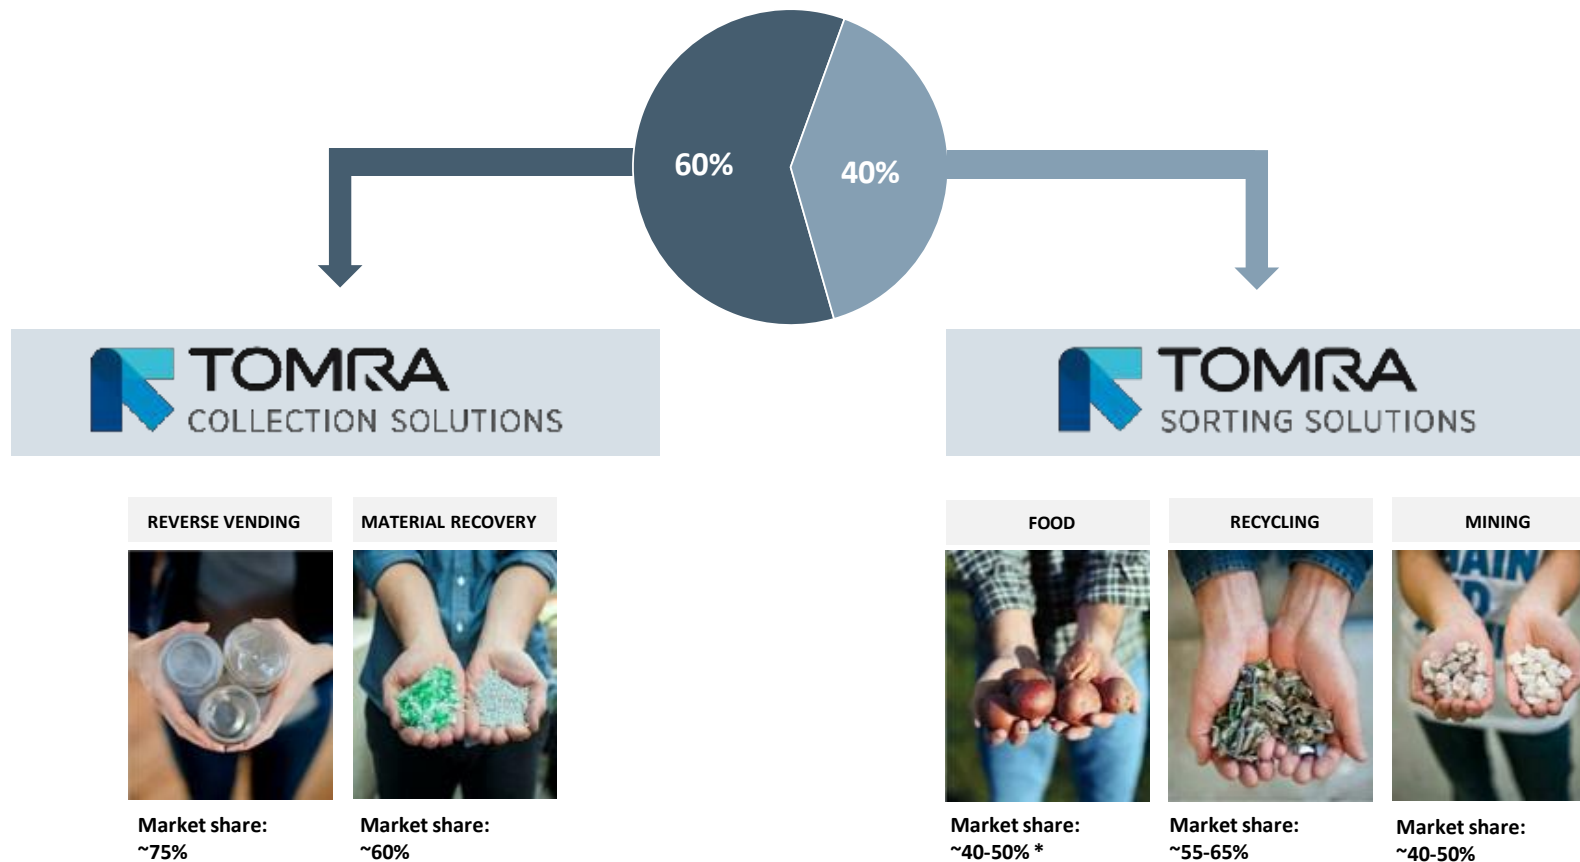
60%

40%

TOMRA
COLLECTION SOLUTIONS

TOMRA
SORTING SOLUTIONS

REVERSE VENDING

MATERIAL RECOVERY

FOOD

RECYCLING

MINING

Market share:
~75%

Market share:
~60%

Market share:
~40-50% *

Market share:
~55-65%

Market share:
~40-50%